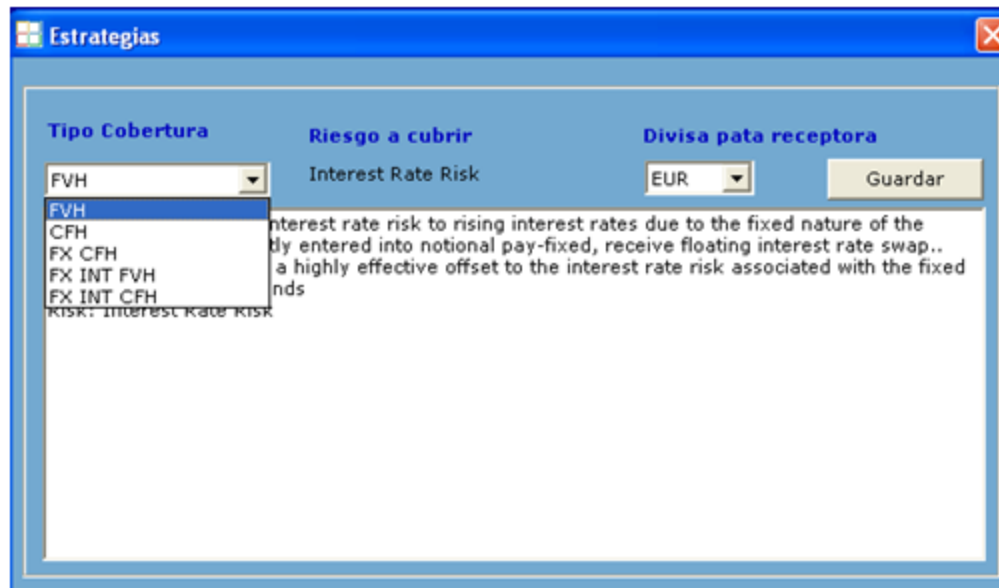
Estrategias

Tipo Cobertura

Riesgo a cubrir

Divisa pata receptora

FVH

Interest Rate Risk

EUR

Guardar

FVH
CFH
FX CFH
FX INT FVH
FX INT CFH

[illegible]nterest rate risk to rising interest rates due to the fixed nature of the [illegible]dly entered into notional pay-fixed, receive floating interest rate swap.. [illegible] a highly effective offset to the interest rate risk associated with the fixed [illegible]nds
Risk: Interest Rate Risk